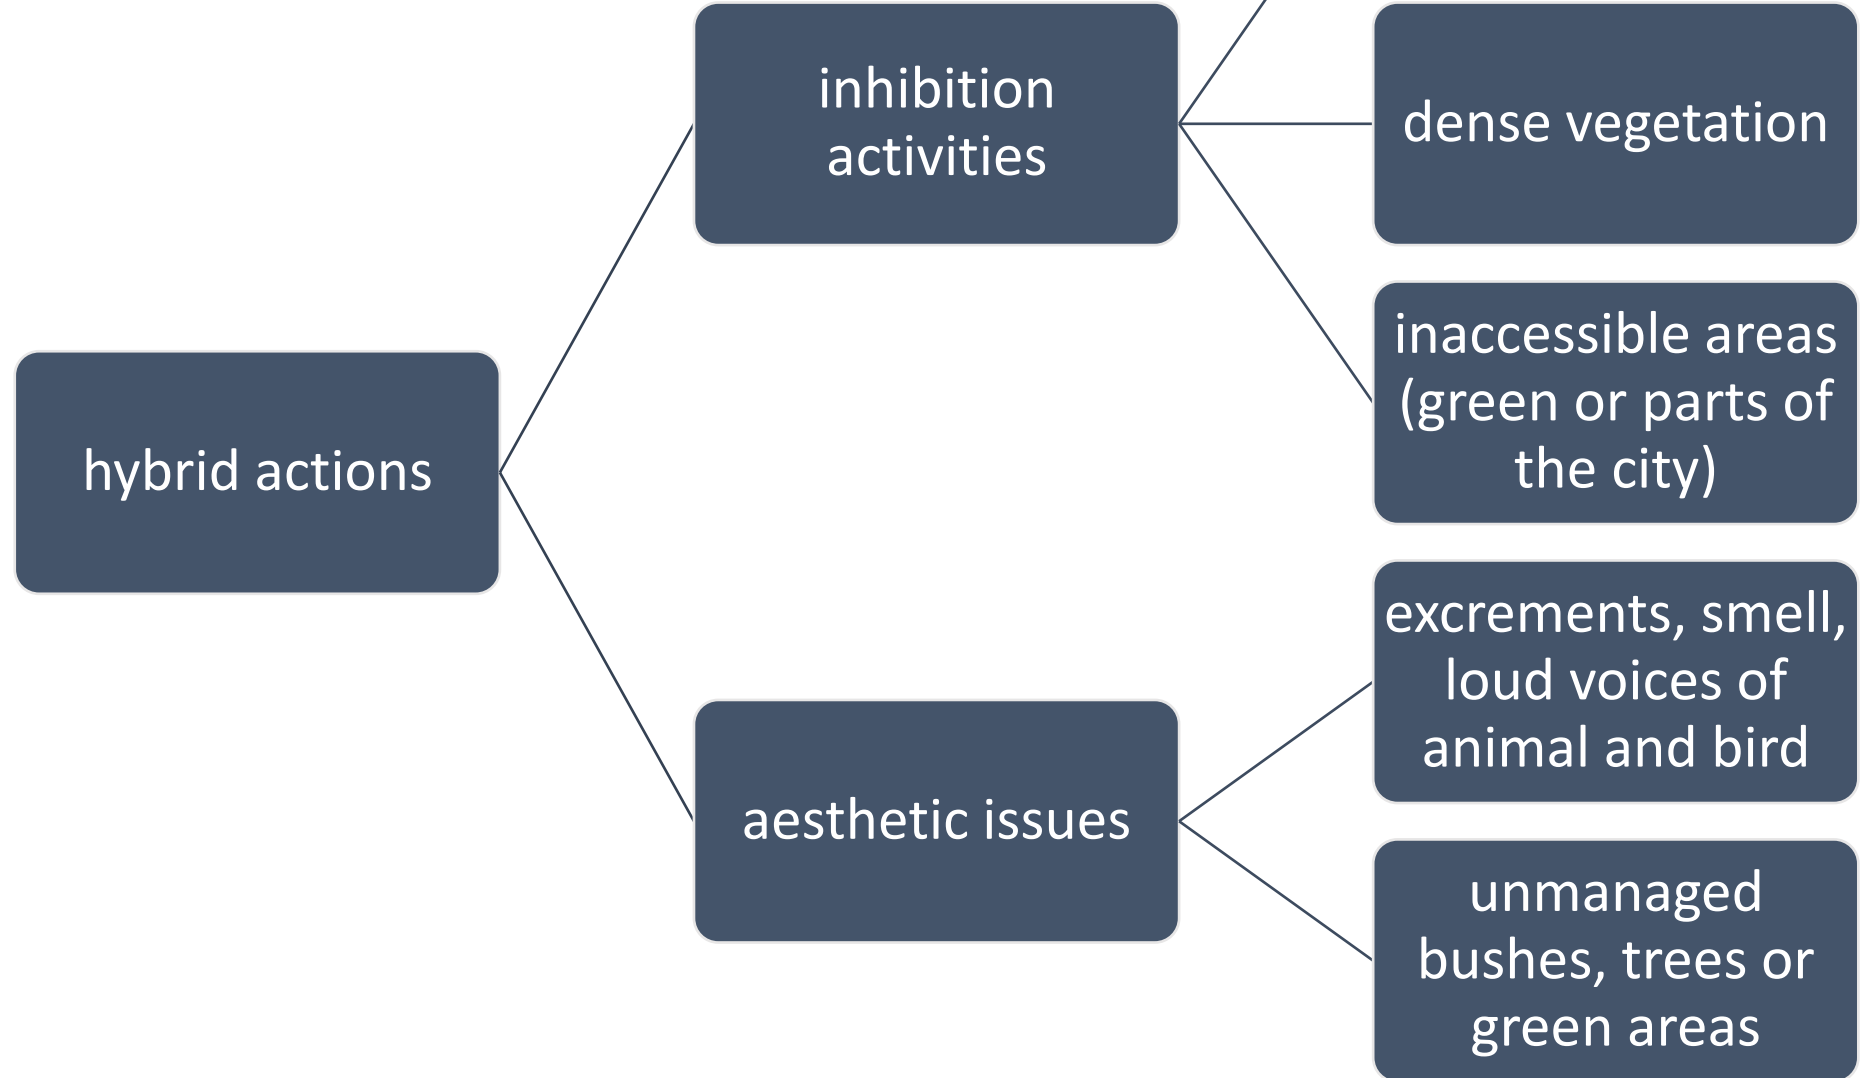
hybrid actions

inhibition activities

aesthetic issues

dense vegetation

inaccessible areas (green or parts of the city)

excrements, smell, loud voices of animal and bird

unmanaged bushes, trees or green areas